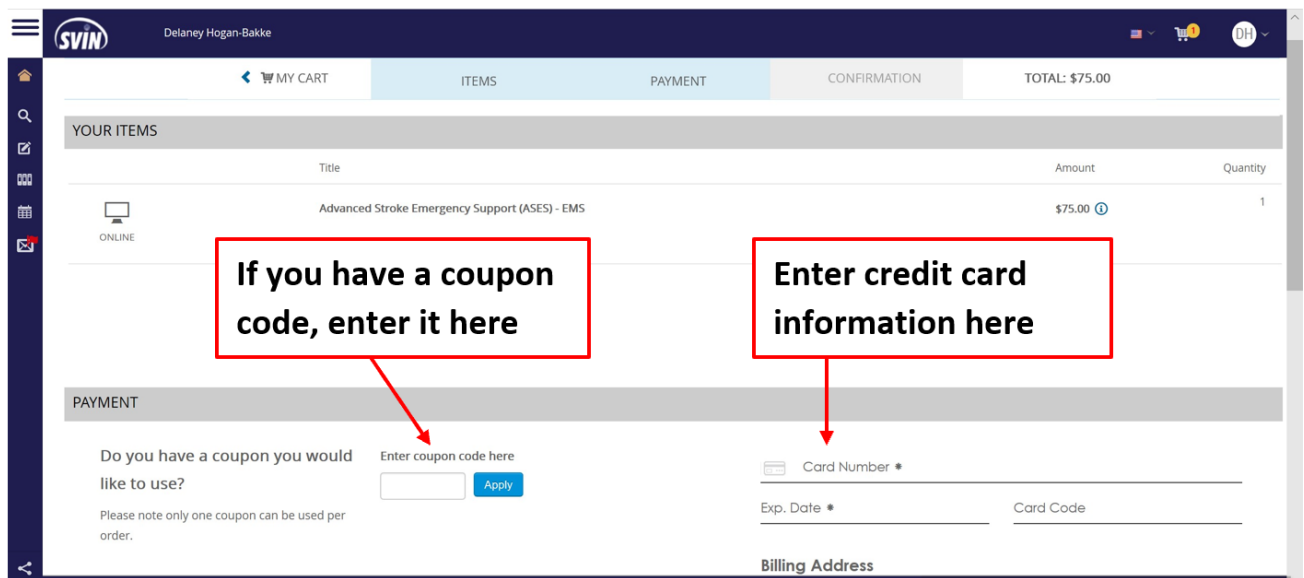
SVIN Delaney Hogan-Bakke

1

DH

MY CART

ITEMS

PAYMENT

CONFIRMATION

TOTAL: $75.00

YOUR ITEMS

| | Title | Amount | Quantity |
|---|---|---|---|
| ONLINE | Advanced Stroke Emergency Support (ASES) - EMS | $75.00 | 1 |

If you have a coupon code, enter it here

Enter credit card information here

PAYMENT

Do you have a coupon you would like to use?

Please note only one coupon can be used per order.

Enter coupon code here

Apply

Card Number *

Exp. Date *

Card Code

Billing Address